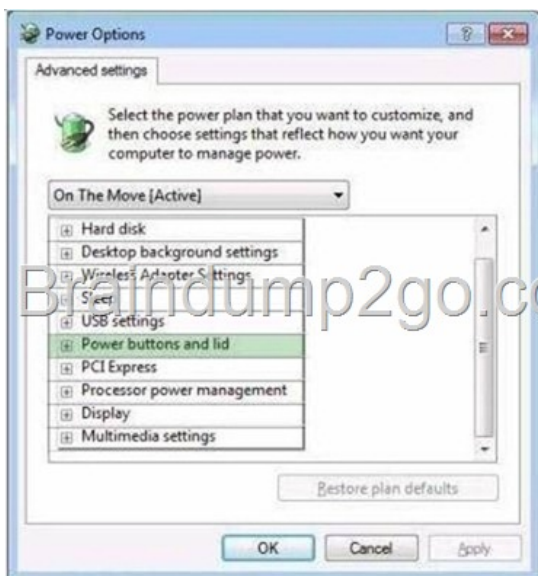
Power Options

Advanced settings

Select the power plan that you want to customize, and then choose settings that reflect how you want your computer to manage power.

On The Move [Active]

Hard disk
Desktop background settings
Wireless Adapter Settings
Sleep
USB settings
Power buttons and lid
PCI Express
Processor power management
Display
Multimedia settings

Restore plan defaults

OK
Cancel
Apply

Braindump2go.co